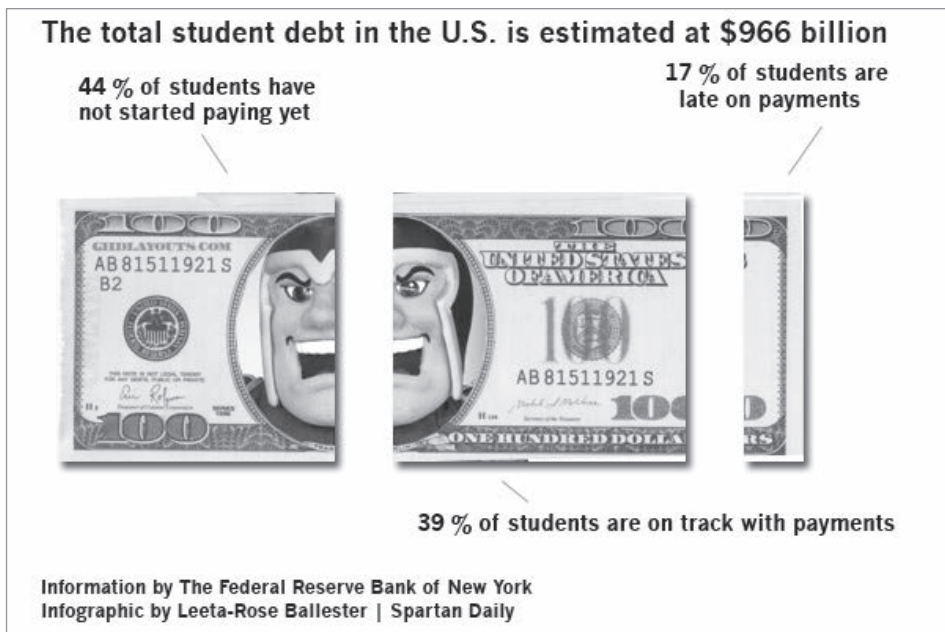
The total student debt in the U.S. is estimated at $966 billion

44 % of students have not started paying yet

17 % of students are late on payments

100
GIDLAYOUTS.COM
AB 81511921 S
B2

THIS NOTE IS NOT LEGAL TENDER FOR ANY DEBTS, PUBLIC OR PRIVATE

100

100
THE UNITED STATES OF AMERICA
100
AB 81511921 S
100
ONE HUNDRED DOLLA

39 % of students are on track with payments

Information by The Federal Reserve Bank of New York
Infographic by Leeta-Rose Ballester | Spartan Daily